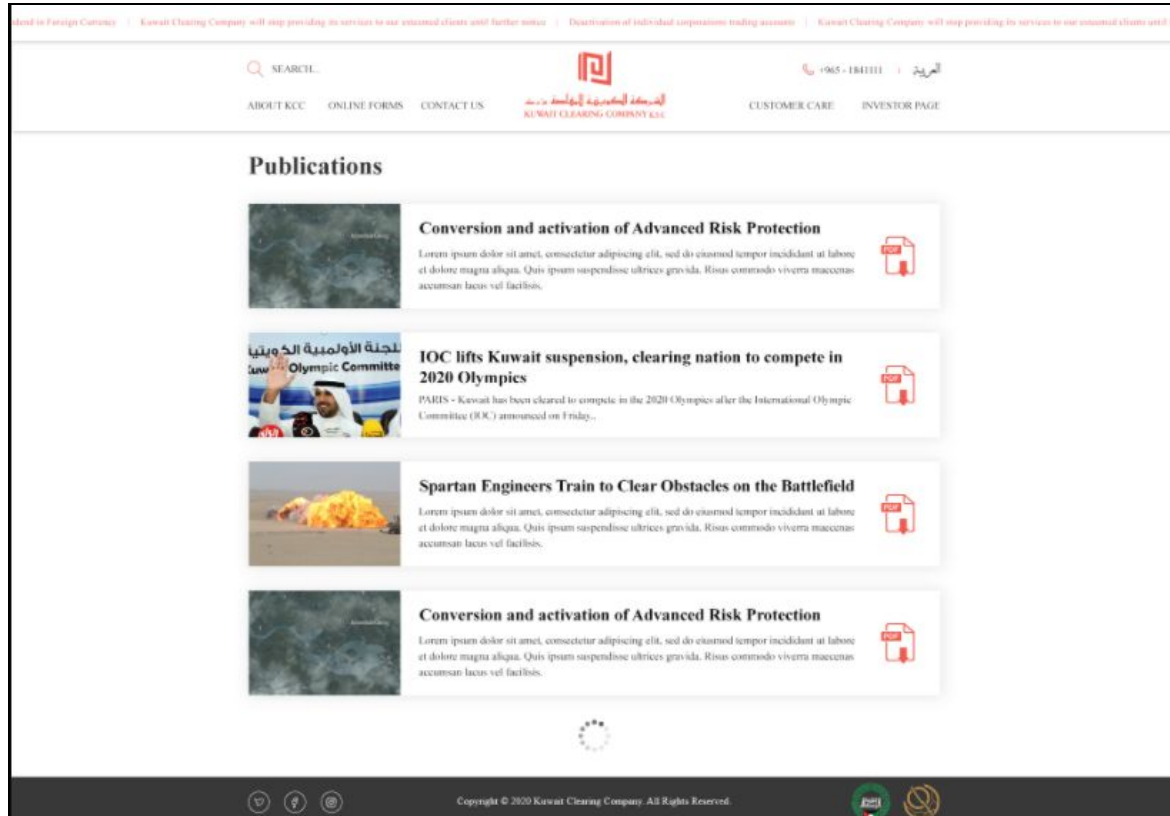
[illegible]dend in Foreign Currency | Kuwait Clearing Company will stop providing its services to our esteemed clients until further notice | Deactivation of individual corporations trading accounts | Kuwait Clearing Company will stop providing its services to our esteemed clients until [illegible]

SEARCH...

+965 - 1841111 | العربية

ABOUT KCC ONLINE FORMS CONTACT US

الشركة الكويتية للمقاصة ش.م.ك
KUWAIT CLEARING COMPANY K.S.C

CUSTOMER CARE INVESTOR PAGE

Publications

Conversion and activation of Advanced Risk Protection

Lorem ipsum dolor sit amet, consectetur adipiscing elit, sed do eiusmod tempor incididunt ut labore et dolore magna aliqua. Quis ipsum suspendisse ultrices gravida. Risus commodo viverra maecenas accumsan lacus vel facilisis.

PDF

اللجنة الأولمبية الكويتية
Kuwait Olympic Committee

IOC lifts Kuwait suspension, clearing nation to compete in 2020 Olympics

PARIS - Kuwait has been cleared to compete in the 2020 Olympics after the International Olympic Committee (IOC) announced on Friday..

PDF

Spartan Engineers Train to Clear Obstacles on the Battlefield

Lorem ipsum dolor sit amet, consectetur adipiscing elit, sed do eiusmod tempor incididunt ut labore et dolore magna aliqua. Quis ipsum suspendisse ultrices gravida. Risus commodo viverra maecenas accumsan lacus vel facilisis.

PDF

Conversion and activation of Advanced Risk Protection

Lorem ipsum dolor sit amet, consectetur adipiscing elit, sed do eiusmod tempor incididunt ut labore et dolore magna aliqua. Quis ipsum suspendisse ultrices gravida. Risus commodo viverra maecenas accumsan lacus vel facilisis.

PDF

Copyright © 2020 Kuwait Clearing Company. All Rights Reserved.